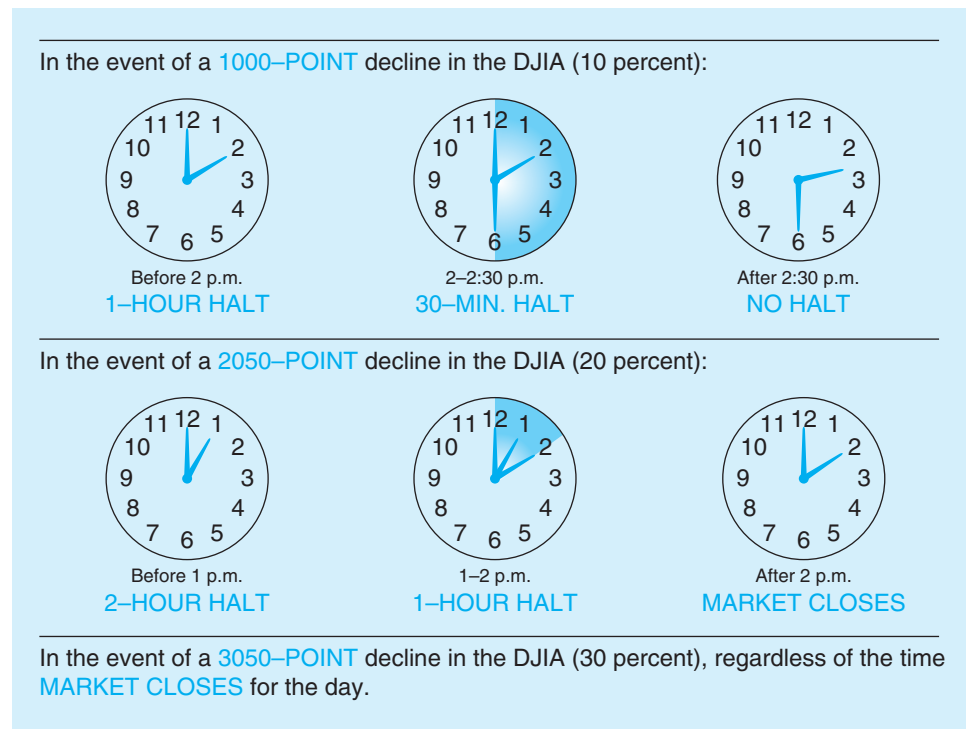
In the event of a 1000–POINT decline in the DJIA (10 percent):

11 12 1 10 2 9 3 8 4 7 6 5

Before 2 p.m.
1–HOUR HALT

11 12 1 10 2 9 3 8 4 7 6 5

2–2:30 p.m.
30–MIN. HALT

11 12 1 10 2 9 3 8 4 7 6 5

After 2:30 p.m.
NO HALT

In the event of a 2050–POINT decline in the DJIA (20 percent):

11 12 1 10 2 9 3 8 4 7 6 5

Before 1 p.m.
2–HOUR HALT

11 12 1 10 2 9 3 8 4 7 6 5

1–2 p.m.
1–HOUR HALT

11 12 1 10 2 9 3 8 4 7 6 5

After 2 p.m.
MARKET CLOSES

In the event of a 3050–POINT decline in the DJIA (30 percent), regardless of the time MARKET CLOSES for the day.